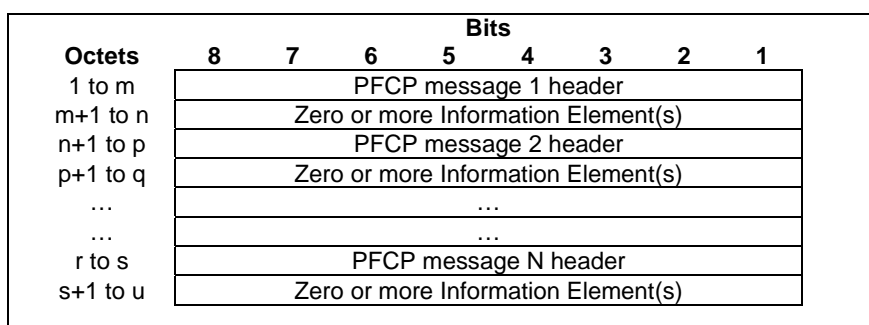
| | Bits | | | | | | | |
|---|---|---|---|---|---|---|---|---|
| **Octets** | 8 | 7 | 6 | 5 | 4 | 3 | 2 | 1 |
| 1 to m | PFCP message 1 header | | | | | | | |
| m+1 to n | Zero or more Information Element(s) | | | | | | | |
| n+1 to p | PFCP message 2 header | | | | | | | |
| p+1 to q | Zero or more Information Element(s) | | | | | | | |
| … | … | | | | | | | |
| … | … | | | | | | | |
| r to s | PFCP message N header | | | | | | | |
| s+1 to u | Zero or more Information Element(s) | | | | | | | |